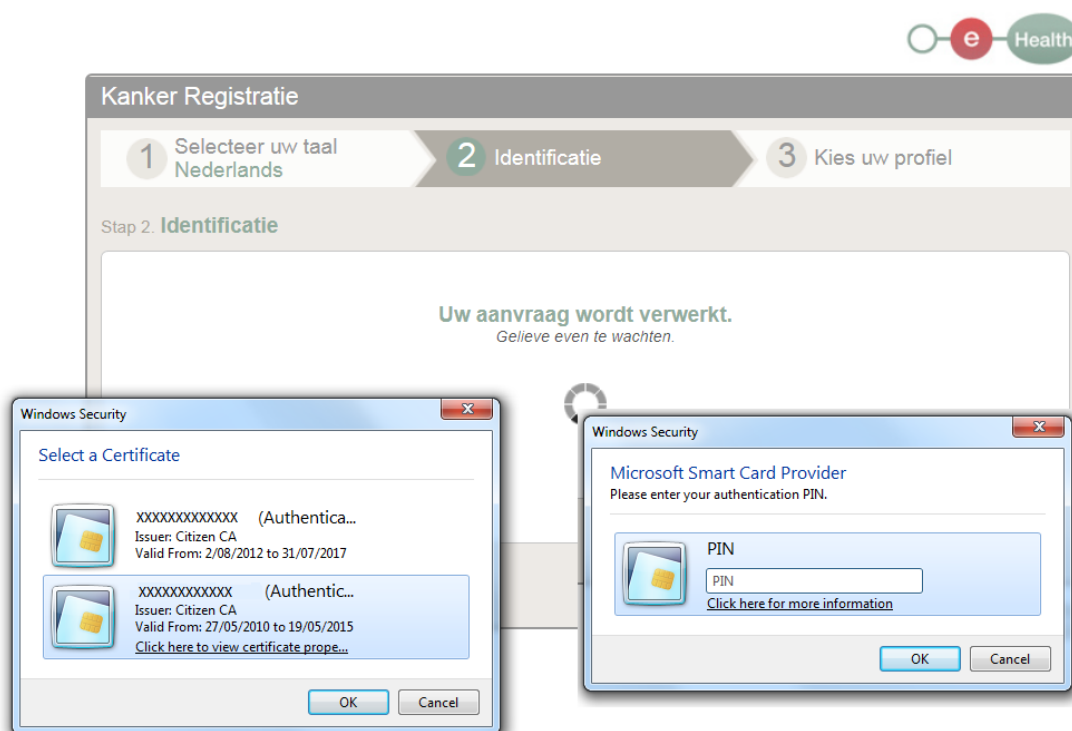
e Health

Kanker Registratie

1 Selecteer uw taal Nederlands

2 Identificatie

3 Kies uw profiel

Stap 2. Identificatie

Uw aanvraag wordt verwerkt.
Gelieve even te wachten.

Windows Security

Select a Certificate

XXXXXXXXXXXXX (Authentica...
Issuer: Citizen CA
Valid From: 2/08/2012 to 31/07/2017

XXXXXXXXXXXX (Authentic...
Issuer: Citizen CA
Valid From: 27/05/2010 to 19/05/2015
Click here to view certificate prope...

OK Cancel

Windows Security

Microsoft Smart Card Provider
Please enter your authentication PIN.

PIN
PIN
Click here for more information

OK Cancel